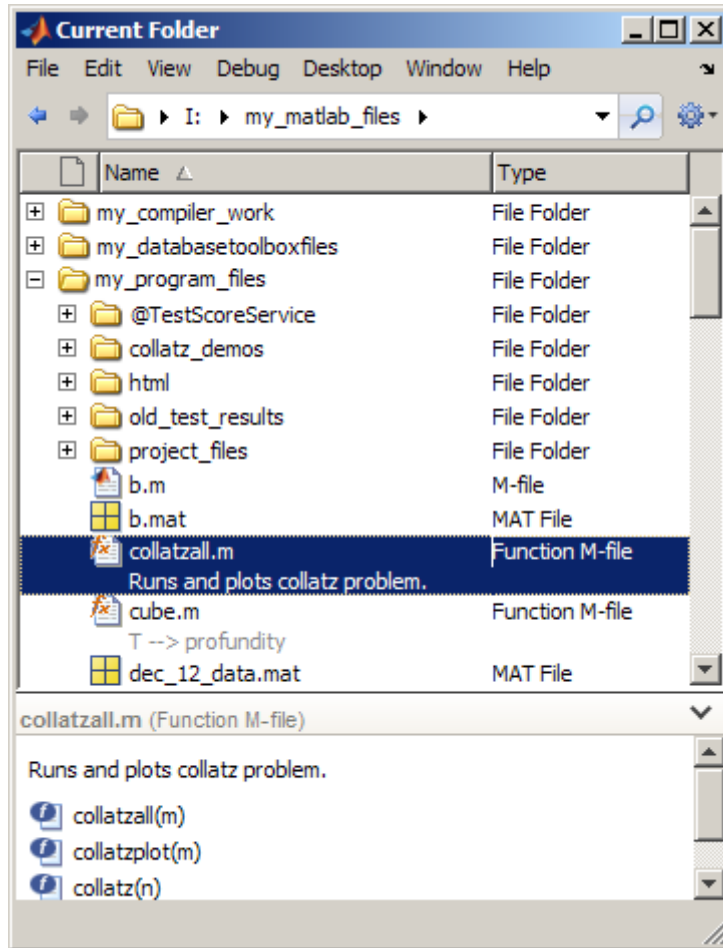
Current Folder

File Edit View Debug Desktop Window Help

I: ▸ my_matlab_files ▸

| Name | Type |
|---|---|
| my_compiler_work | File Folder |
| my_databasetoolboxfiles | File Folder |
| my_program_files | File Folder |
| @TestScoreService | File Folder |
| collatz_demos | File Folder |
| html | File Folder |
| old_test_results | File Folder |
| project_files | File Folder |
| b.m | M-file |
| b.mat | MAT File |
| collatzall.m Runs and plots collatz problem. | Function M-file |
| cube.m T --> profundity | Function M-file |
| dec_12_data.mat | MAT File |

collatzall.m (Function M-file)

Runs and plots collatz problem.

collatzall(m)

collatzplot(m)

collatz(n)